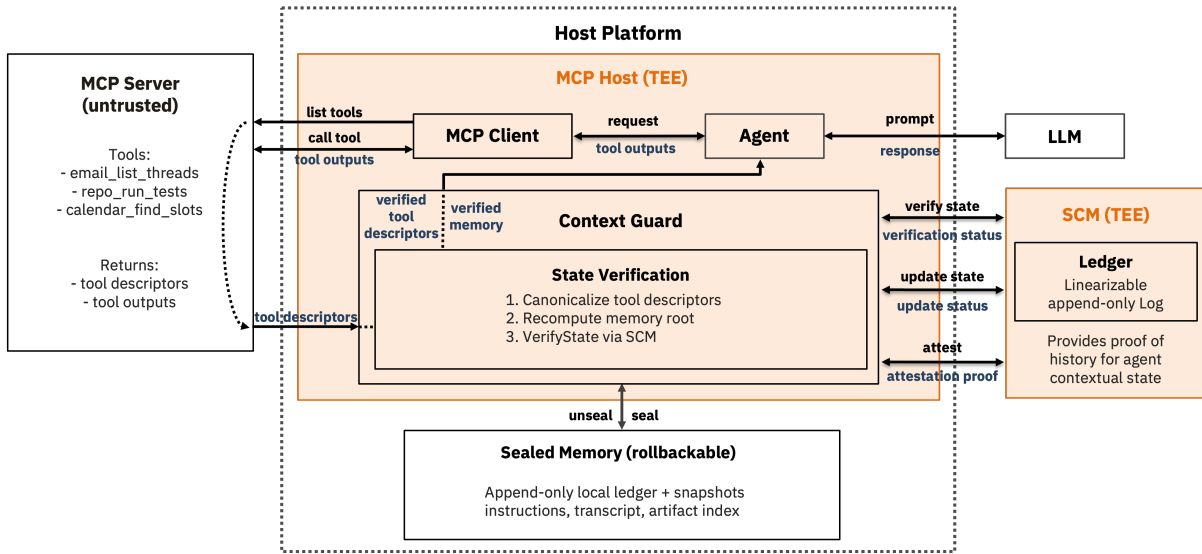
Host Platform

MCP Server (untrusted)

Tools:
- email_list_threads
- repo_run_tests
- calendar_find_slots

Returns:
- tool descriptors
- tool outputs

MCP Host (TEE)

list tools

call tool

tool outputs

MCP Client

request

tool outputs

Agent

prompt

response

LLM

verified tool descriptors

verified memory

Context Guard

State Verification

1. Canonicalize tool descriptors
2. Recompute memory root
3. VerifyState via SCM

tool descriptors

verify state

verification status

update state

update status

attest

attestation proof

SCM (TEE)

Ledger

Linearizable append-only Log

Provides proof of history for agent contextual state

unseal

seal

Sealed Memory (rollbackable)

Append-only local ledger + snapshots
instructions, transcript, artifact index